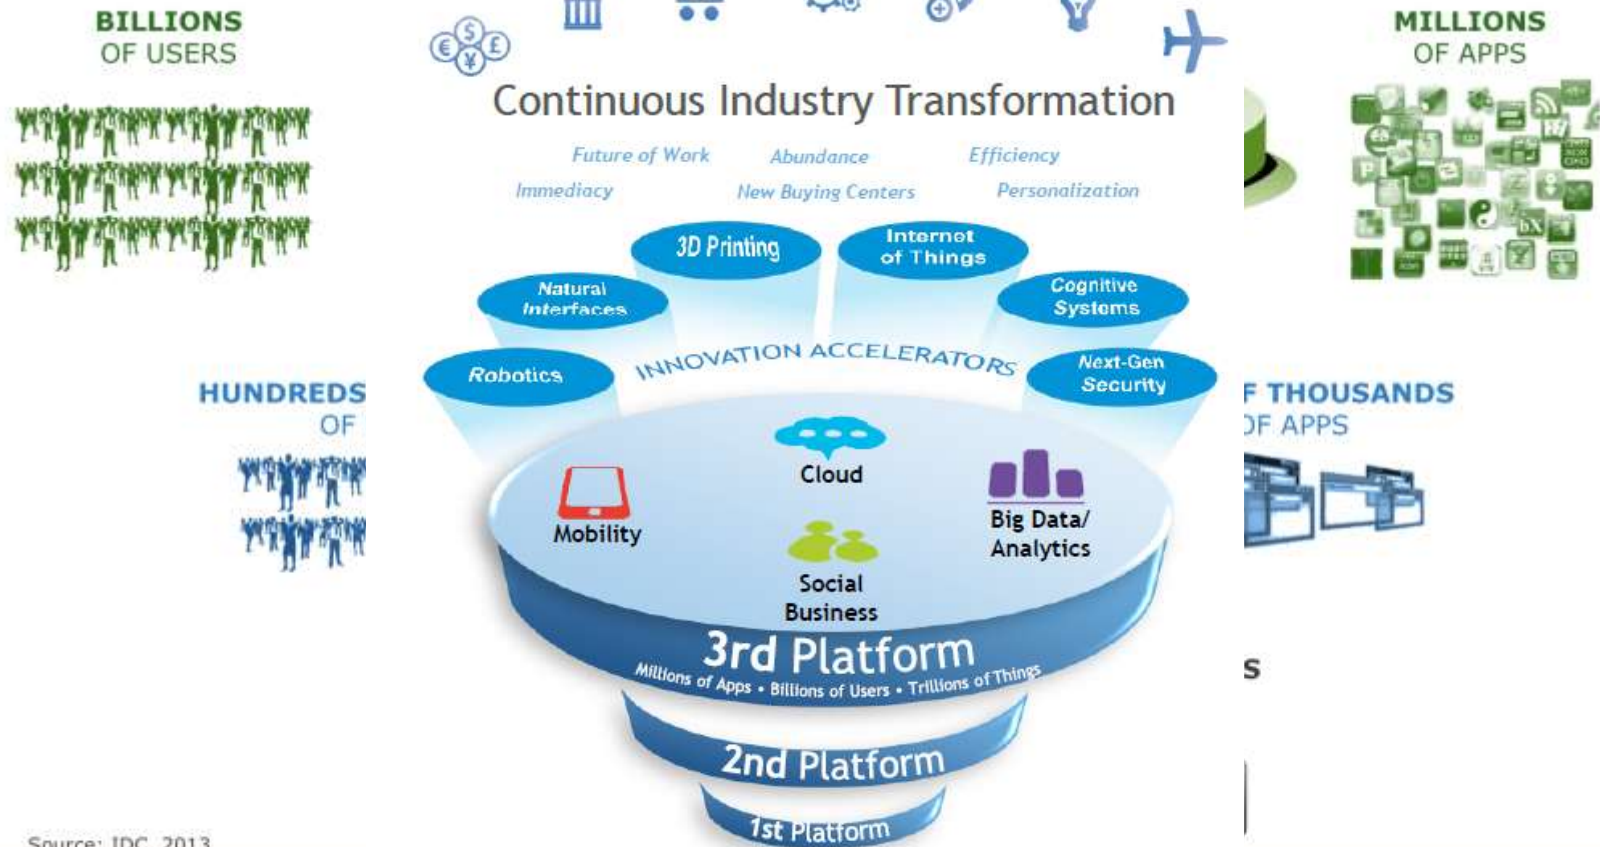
BILLIONS
OF USERS

MILLIONS
OF APPS

Continuous Industry Transformation

Future of Work
Abundance
Efficiency
Immediacy
New Buying Centers
Personalization

3D Printing
Internet of Things
Natural Interfaces
Cognitive Systems
Robotics
INNOVATION ACCELERATORS
Next-Gen Security

HUNDREDS
OF

F THOUSANDS
OF APPS

Cloud
Mobility
Big Data/ Analytics
Social Business

S

3rd Platform
Millions of Apps • Billions of Users • Trillions of Things
2nd Platform
1st Platform

Source: IDC, 2013